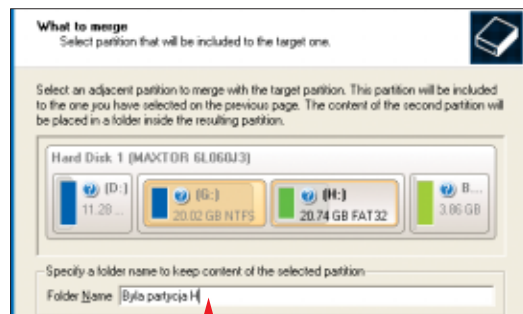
What to merge
Select partition that will be included to the target one.

Select an adjacent partition to merge with the target partition. This partition will be included to the one you have selected on the previous page. The content of the second partition will be placed in a folder inside the resulting partition.

Hard Disk 1 (MAXTOR 6L060J3)

(D:)
11.28 ...

(G:)
20.02 GB NTFS

(H:)
20.74 GB FAT32

B...
3.86 GB

Specify a folder name to keep content of the selected partition

Folder Name Byla partycja H